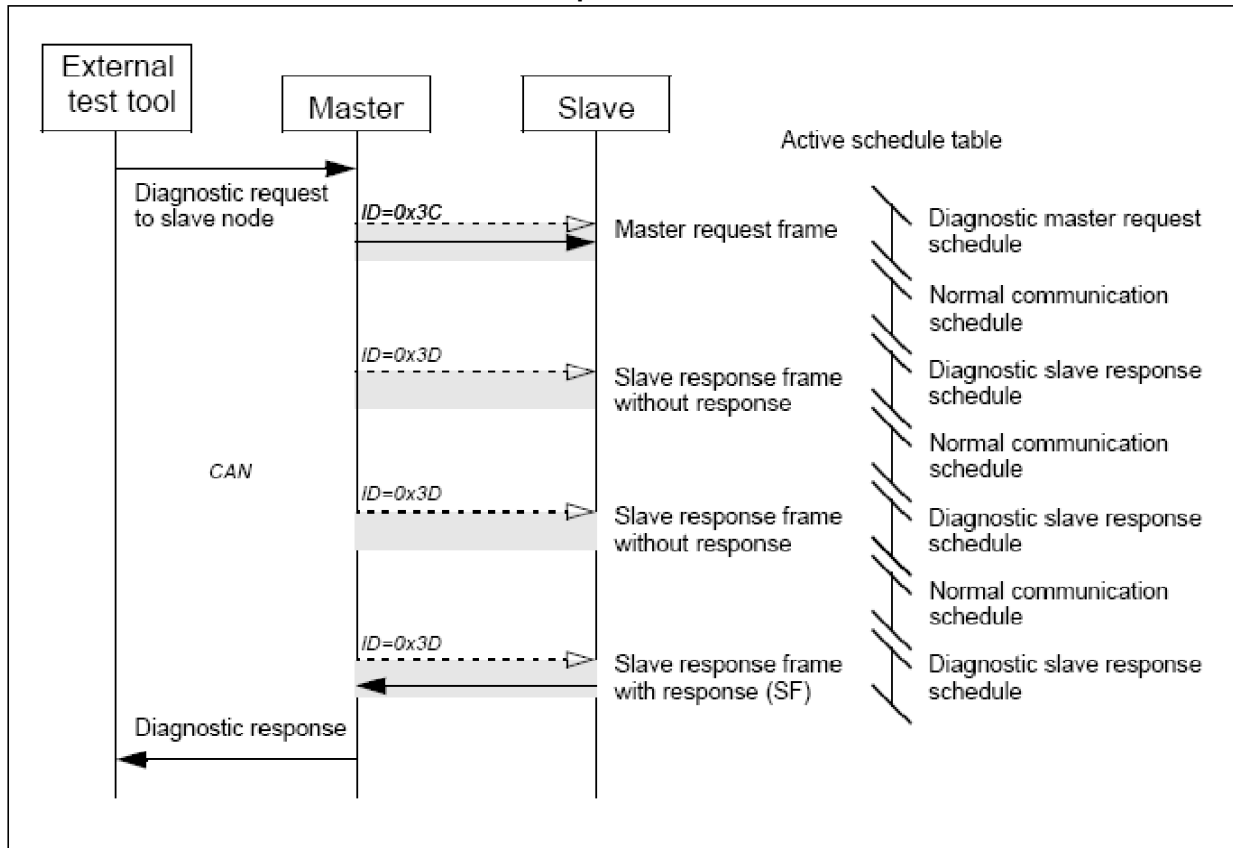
External test tool

Master

Slave

Active schedule table

Diagnostic request to slave node

ID=0x3C

Master request frame

Diagnostic master request schedule

Normal communication schedule

ID=0x3D

Slave response frame without response

Diagnostic slave response schedule

Normal communication schedule

CAN

ID=0x3D

Slave response frame without response

Diagnostic slave response schedule

Normal communication schedule

ID=0x3D

Slave response frame with response (SF)

Diagnostic slave response schedule

Diagnostic response